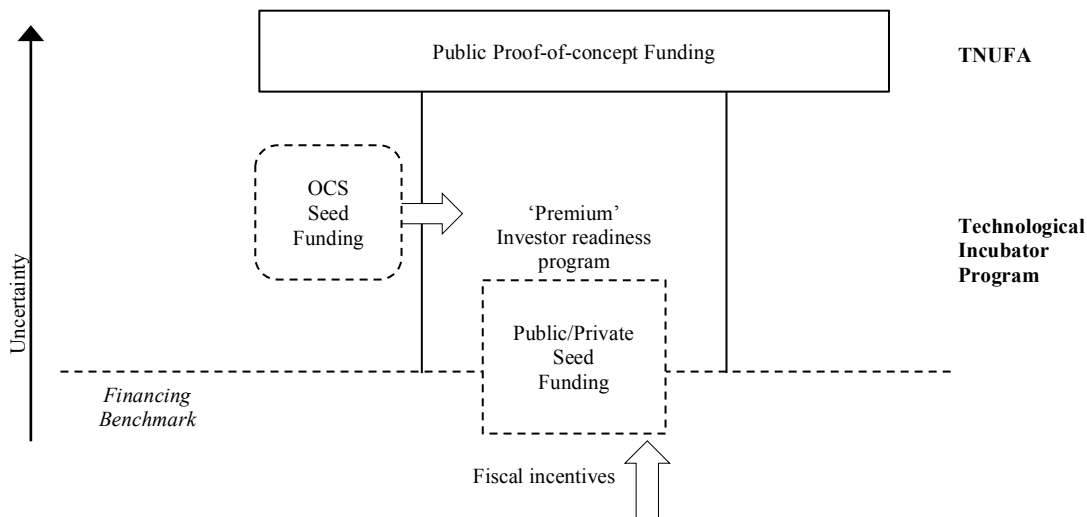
Public Proof-of-concept Funding

TNUFA

OCS Seed Funding

'Premium' Investor readiness program

Technological Incubator Program

Uncertainty

Public/Private Seed Funding

Financing Benchmark

Fiscal incentives